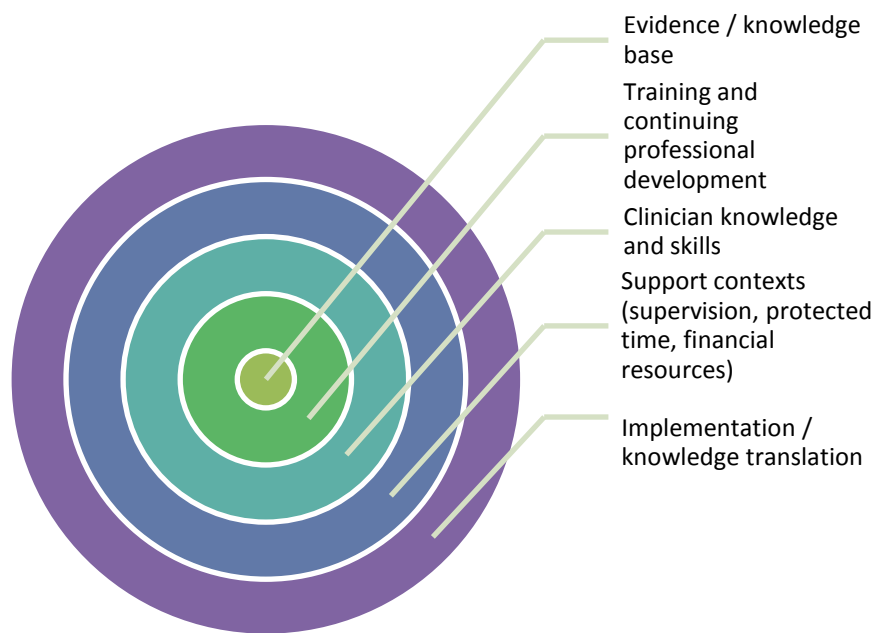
Evidence / knowledge base

Training and continuing professional development

Clinician knowledge and skills

Support contexts (supervision, protected time, financial resources)

Implementation / knowledge translation